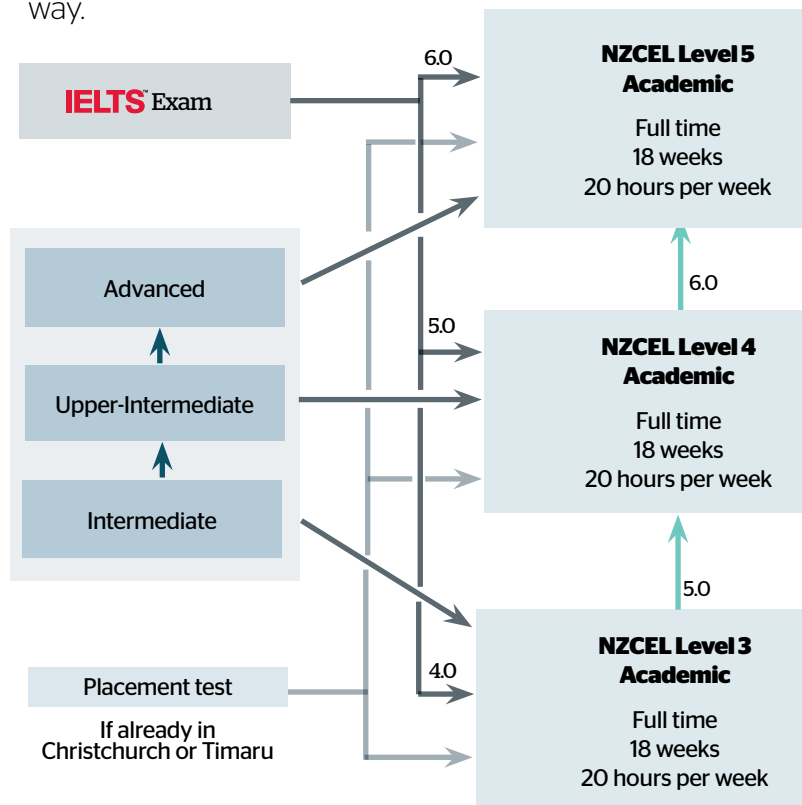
way.

IELTS™ Exam

6.0

NZCEL Level 5 Academic

Full time
18 weeks
20 hours per week

Advanced

Upper-Intermediate

Intermediate

6.0

5.0

NZCEL Level 4 Academic

Full time
18 weeks
20 hours per week

5.0

NZCEL Level 3 Academic

Full time
18 weeks
20 hours per week

4.0

Placement test

If already in Christchurch or Timaru